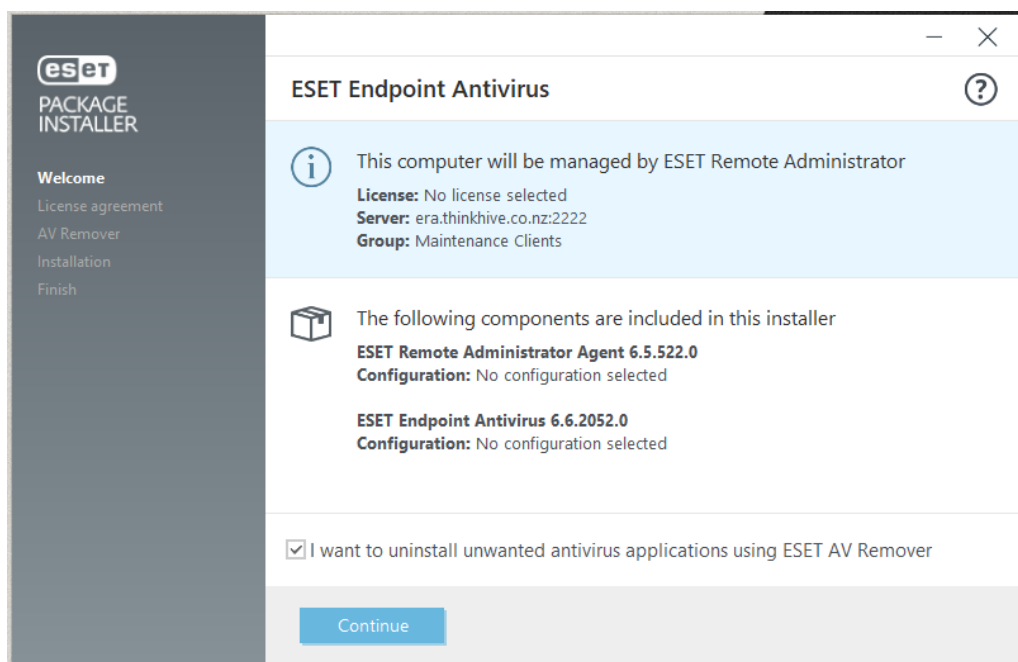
eset
PACKAGE INSTALLER

Welcome
License agreement
AV Remover
Installation
Finish

ESET Endpoint Antivirus

This computer will be managed by ESET Remote Administrator
License: No license selected
Server: era.thinkhive.co.nz:2222
Group: Maintenance Clients

The following components are included in this installer
ESET Remote Administrator Agent 6.5.522.0
Configuration: No configuration selected

ESET Endpoint Antivirus 6.6.2052.0
Configuration: No configuration selected

I want to uninstall unwanted antivirus applications using ESET AV Remover

Continue